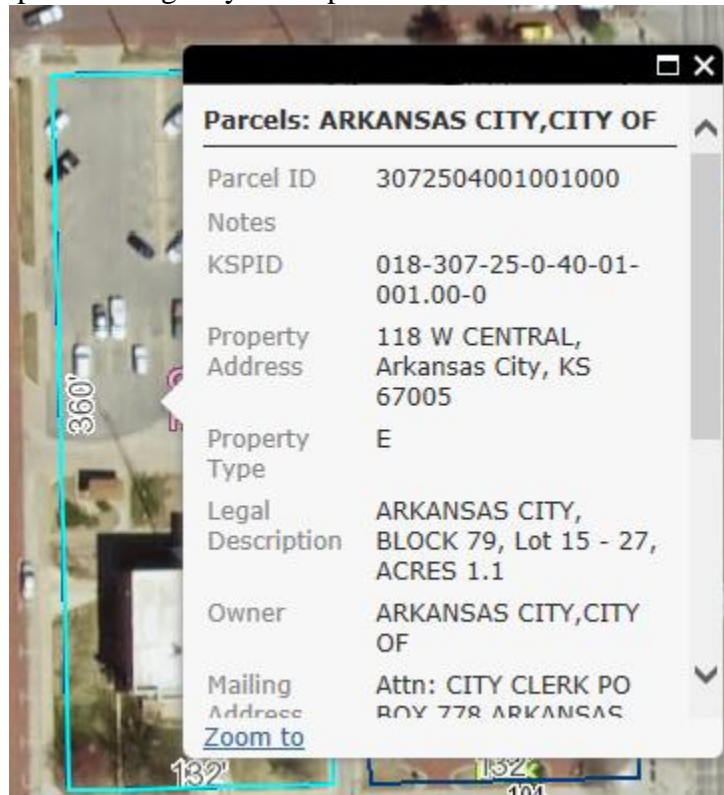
Parcels: ARKANSAS CITY,CITY OF

| | |
|---|---|
| Parcel ID | 3072504001001000 |
| Notes | |
| KSPID | 018-307-25-0-40-01-001.00-0 |
| Property Address | 118 W CENTRAL, Arkansas City, KS 67005 |
| Property Type | E |
| Legal Description | ARKANSAS CITY, BLOCK 79, Lot 15 - 27, ACRES 1.1 |
| Owner | ARKANSAS CITY,CITY OF |
| Mailing Address | Attn: CITY CLERK PO BOX 778 ARKANSAS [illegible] |

Zoom to

360'

132'

132'

104